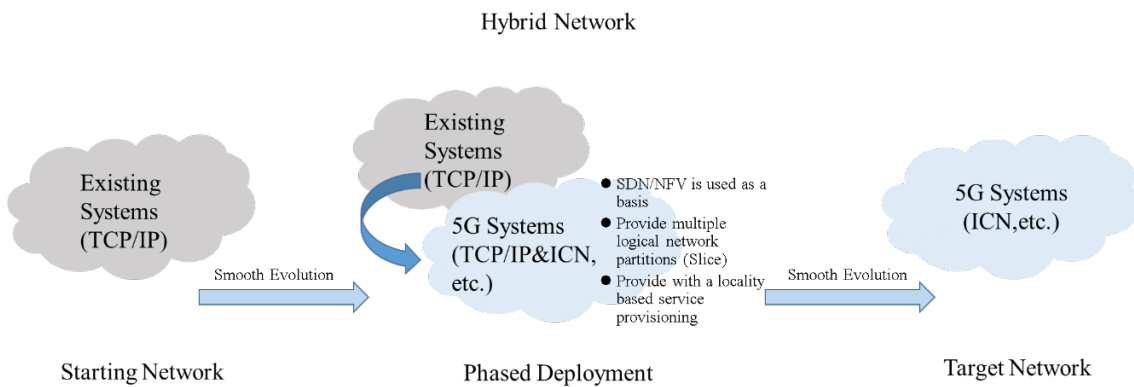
Hybrid Network

Existing Systems (TCP/IP)

Smooth Evolution

Existing Systems (TCP/IP)

5G Systems (TCP/IP&ICN, etc.)

- SDN/NFV is used as a basis
- Provide multiple logical network partitions (Slice)
- Provide with a locality based service provisioning

Smooth Evolution

5G Systems (ICN,etc.)

Starting Network

Phased Deployment

Target Network